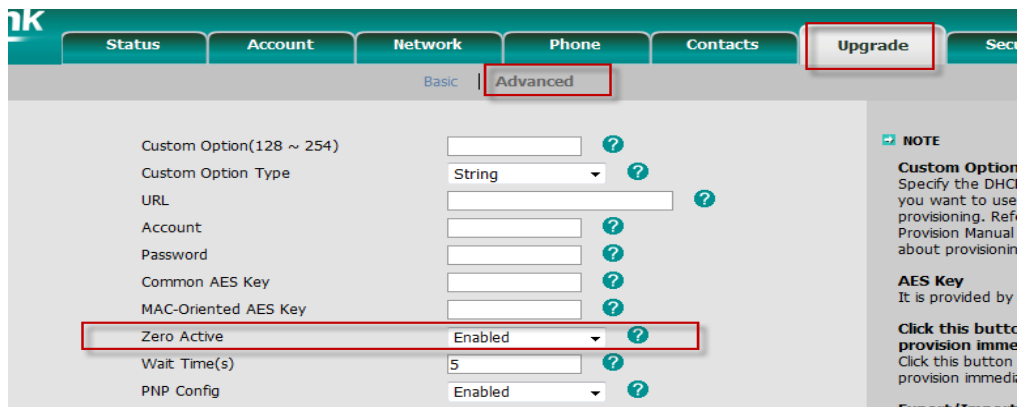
nk

Status | Account | Network | Phone | Contacts | Upgrade | Secu

Basic | Advanced

Custom Option(128 ~ 254)
Custom Option Type String
URL
Account
Password
Common AES Key
MAC-Oriented AES Key
Zero Active Enabled
Wait Time(s) 5
PNP Config Enabled

NOTE

Custom Option
Specify the DHC
you want to use
provisioning. Ref
Provision Manual
about provisionin

AES Key
It is provided by

Click this butto
provision imme
Click this button
provision immedi

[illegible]